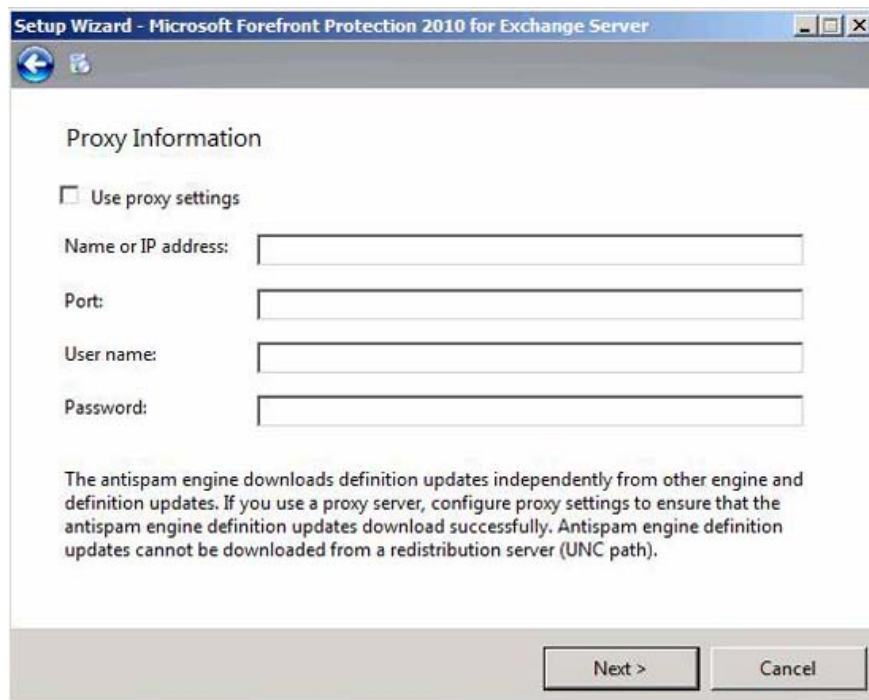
Setup Wizard - Microsoft Forefront Protection 2010 for Exchange Server

Proxy Information

Use proxy settings

Name or IP address:

Port:

User name:

Password:

The antispam engine downloads definition updates independently from other engine and definition updates. If you use a proxy server, configure proxy settings to ensure that the antispam engine definition updates download successfully. Antispam engine definition updates cannot be downloaded from a redistribution server (UNC path).

Next >

Cancel